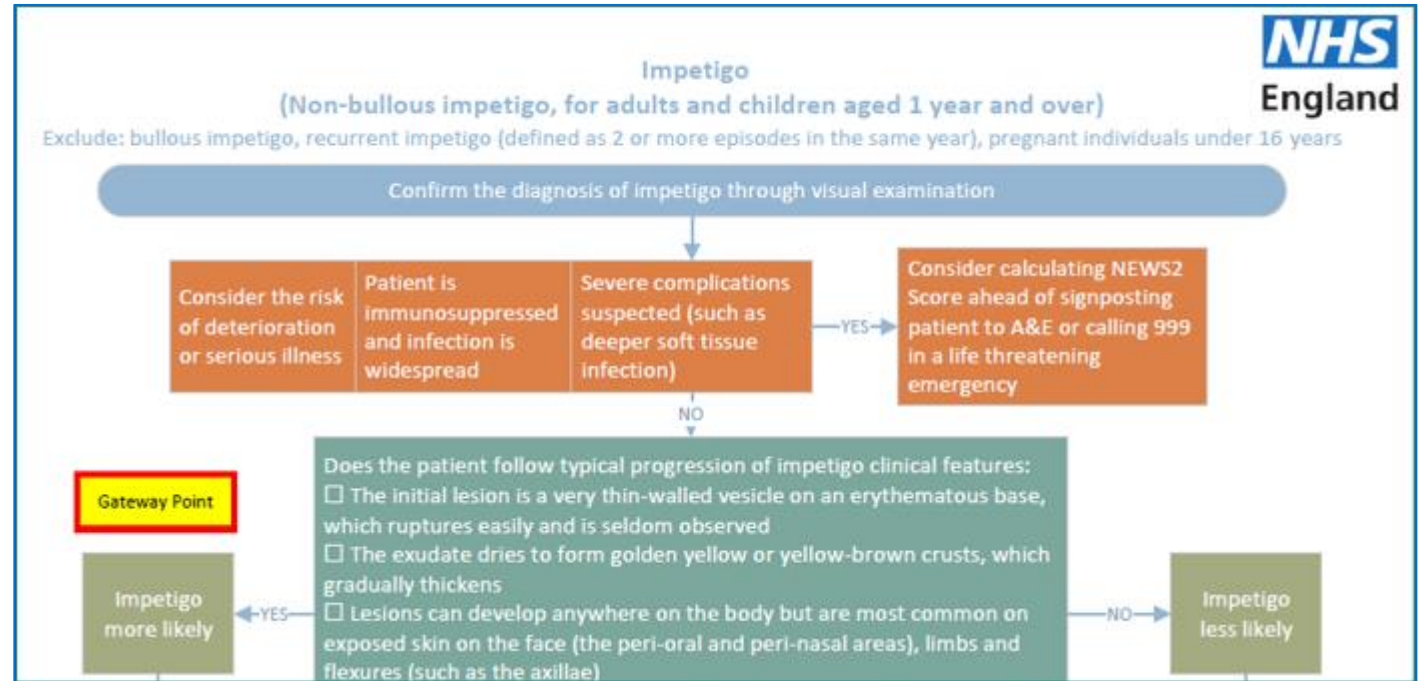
NHS
England

Impetigo
(Non-bullous impetigo, for adults and children aged 1 year and over)
Exclude: bullous impetigo, recurrent impetigo (defined as 2 or more episodes in the same year), pregnant individuals under 16 years

Confirm the diagnosis of impetigo through visual examination

Consider the risk of deterioration or serious illness

Patient is immunosuppressed and infection is widespread

Severe complications suspected (such as deeper soft tissue infection)

YES

Consider calculating NEWS2 Score ahead of signposting patient to A&E or calling 999 in a life threatening emergency

NO

Gateway Point

Does the patient follow typical progression of impetigo clinical features:
☐ The initial lesion is a very thin-walled vesicle on an erythematous base, which ruptures easily and is seldom observed
☐ The exudate dries to form golden yellow or yellow-brown crusts, which gradually thickens
☐ Lesions can develop anywhere on the body but are most common on exposed skin on the face (the peri-oral and peri-nasal areas), limbs and flexures (such as the axillae)

YES

Impetigo more likely

NO

Impetigo less likely